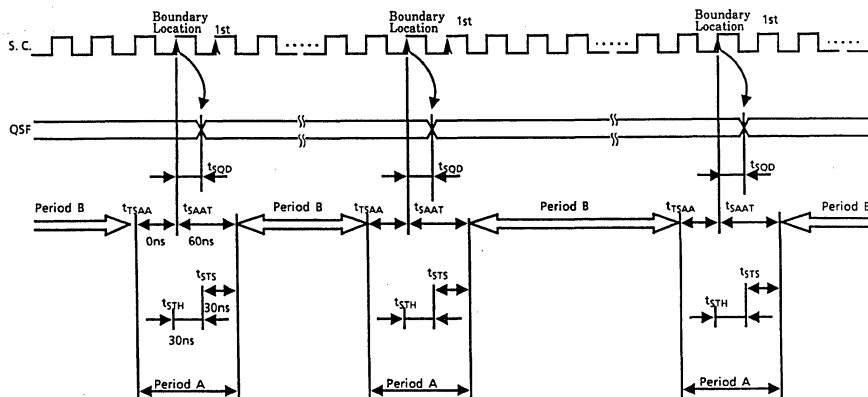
Boundary Location 1st
Boundary Location 1st
Boundary Location 1st
S. C.
QSF
$t_{SQD}$
$t_{SQD}$
$t_{SQD}$
Period B
$t_{TSAA}$
$t_{SAAT}$
0ns
60ns
Period B
$t_{TSAA}$
$t_{SAAT}$
Period B
$t_{TSAA}$
$t_{SAAT}$
Period B
$t_{STS}$
$t_{STH}$
30ns
30ns
$t_{STS}$
$t_{STH}$
$t_{STS}$
$t_{STH}$
Period A
Period A
Period A